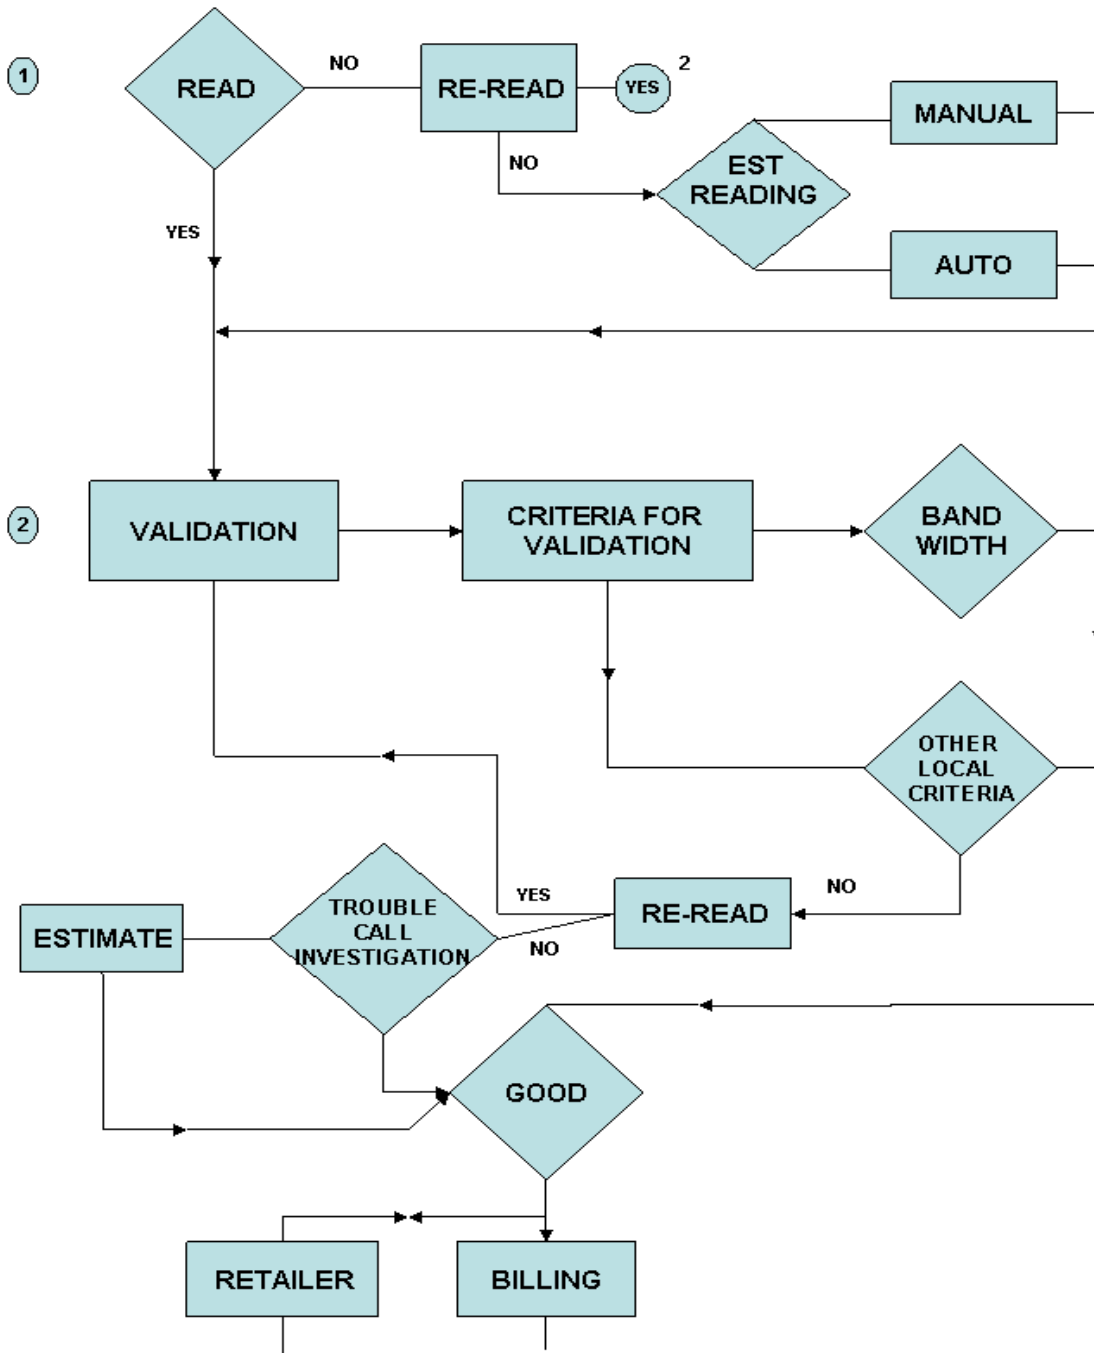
1

READ

NO

RE-READ

YES

2

MANUAL

NO

EST READING

YES

AUTO

2

VALIDATION

CRITERIA FOR VALIDATION

BAND WIDTH

OTHER LOCAL CRITERIA

YES

NO

ESTIMATE

TROUBLE CALL INVESTIGATION

NO

RE-READ

GOOD

RETAILER

BILLING